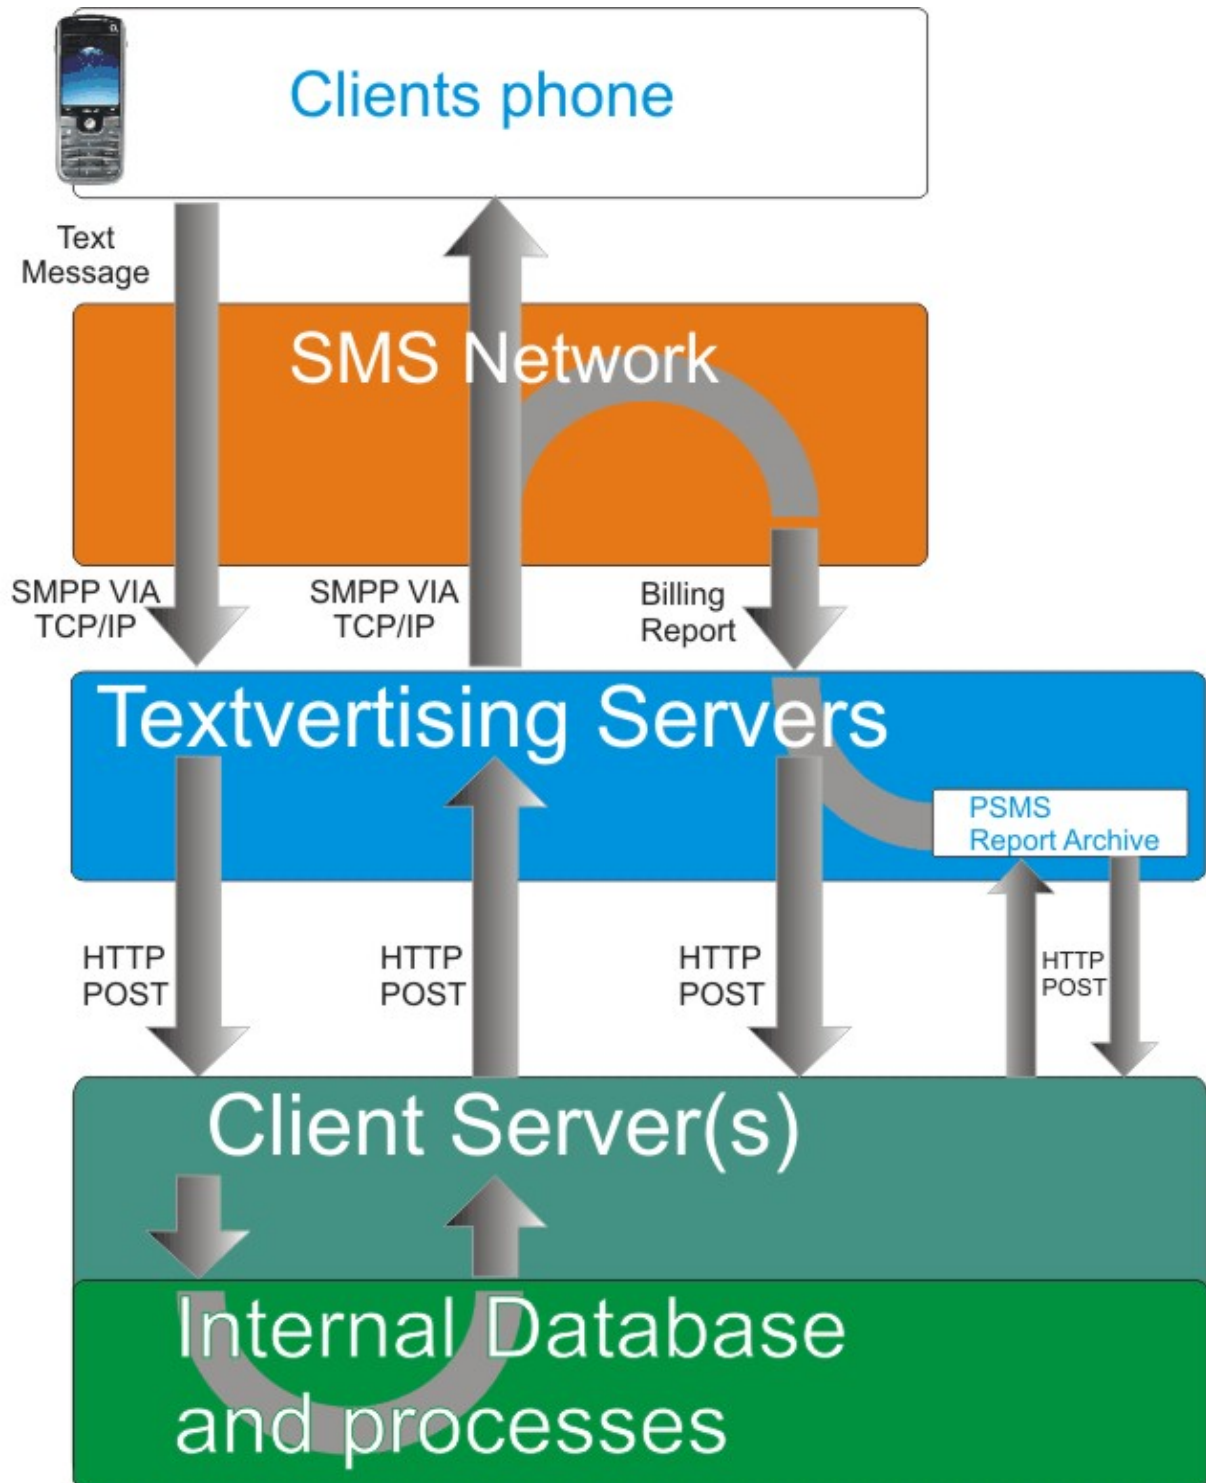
Clients phone

Text Message

SMS Network

SMPP VIA TCP/IP

SMPP VIA TCP/IP

Billing Report

Textvertising Servers

PSMS Report Archive

HTTP POST

HTTP POST

HTTP POST

HTTP POST

Client Server(s)

Internal Database and processes